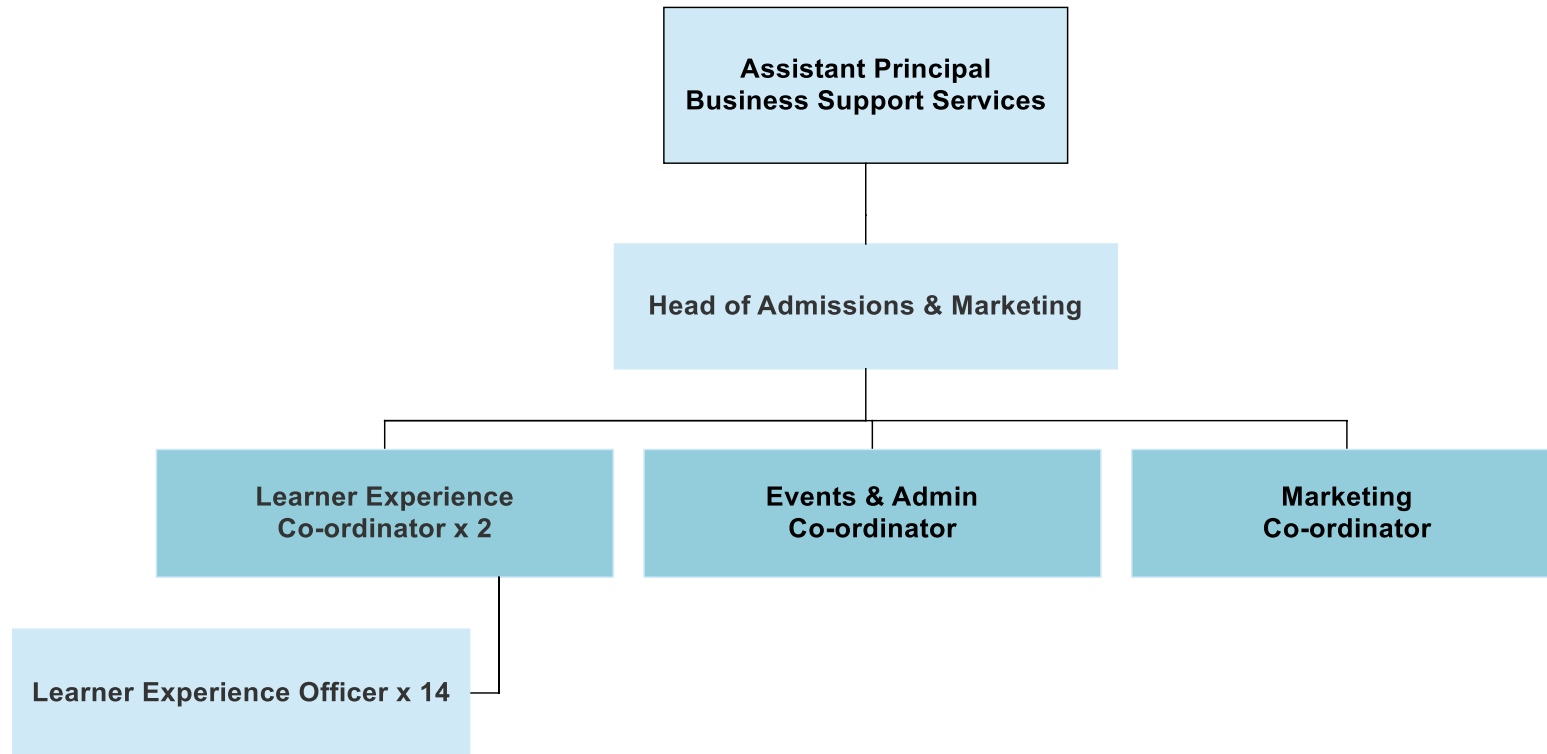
Assistant Principal
Business Support Services

Head of Admissions & Marketing

Learner Experience
Co-ordinator x 2

Events & Admin
Co-ordinator

Marketing
Co-ordinator

Learner Experience Officer x 14